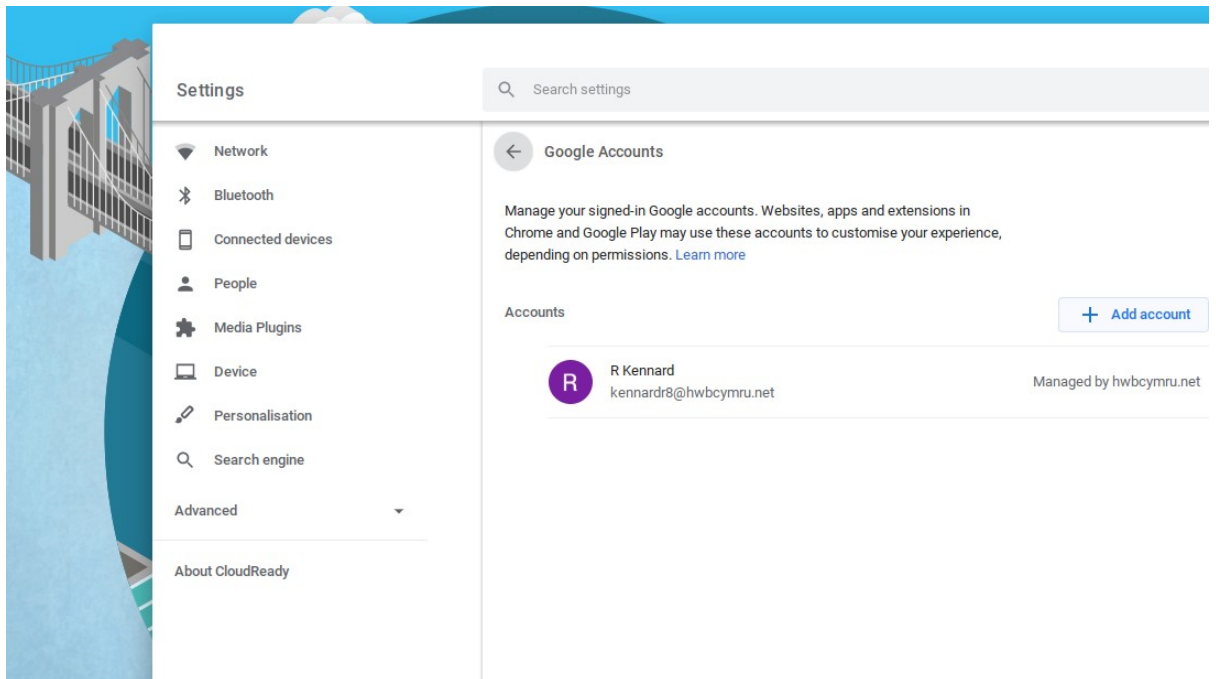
Settings

Search settings

Network

Bluetooth

Connected devices

People

Media Plugins

Device

Personalisation

Search engine

Advanced

About CloudReady

Google Accounts

Manage your signed-in Google accounts. Websites, apps and extensions in Chrome and Google Play may use these accounts to customise your experience, depending on permissions. Learn more

Accounts

+ Add account

R

R Kennard
kennardr8@hwbcymru.net

Managed by hwbcymru.net